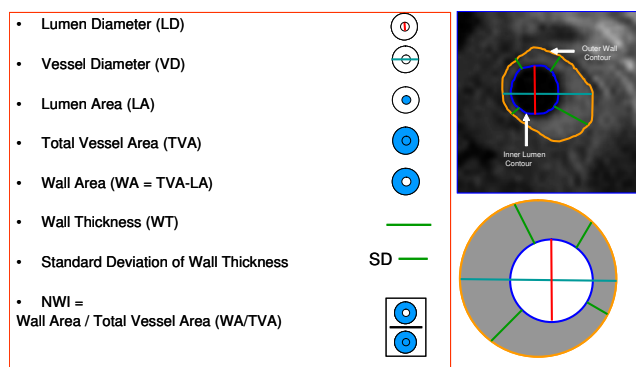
- Lumen Diameter (LD)
- Vessel Diameter (VD)
- Lumen Area (LA)
- Total Vessel Area (TVA)
- Wall Area (WA = TVA-LA)
- Wall Thickness (WT)
- Standard Deviation of Wall Thickness

SD

- NWI =
Wall Area / Total Vessel Area (WA/TVA)

Outer Wall Contour

Inner Lumen Contour